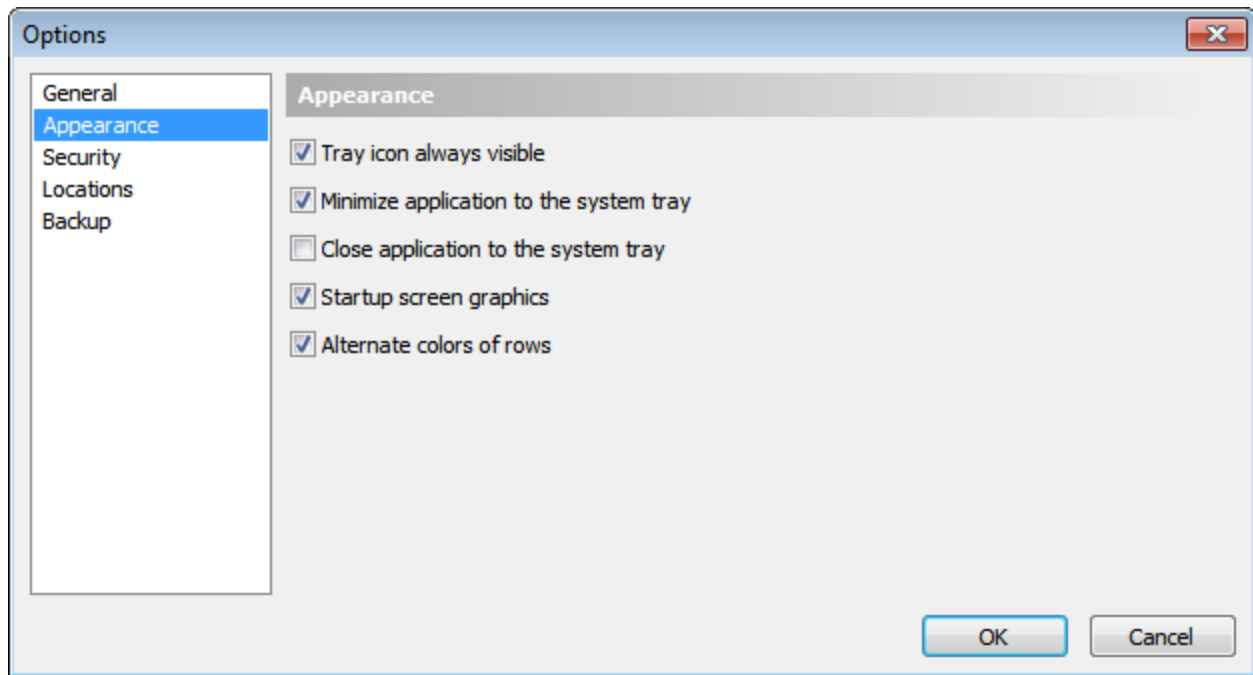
Options

General
Appearance
Security
Locations
Backup

Appearance

Tray icon always visible

Minimize application to the system tray

Close application to the system tray

Startup screen graphics

Alternate colors of rows

OK

Cancel